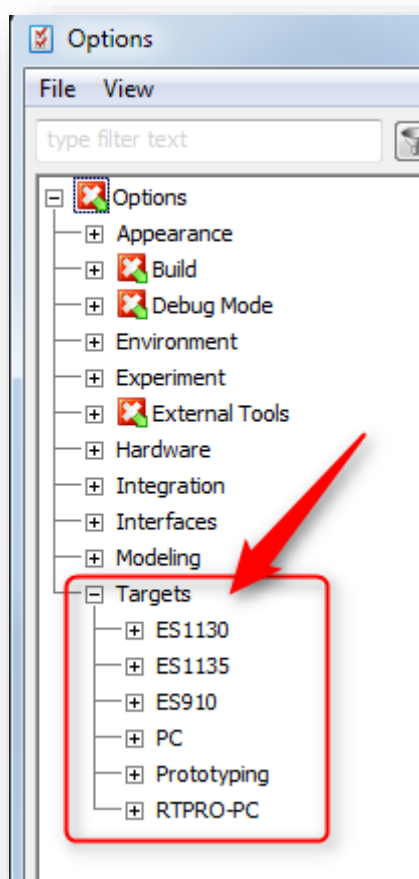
Options

File View

type filter text

Options
Appearance
Build
Debug Mode
Environment
Experiment
External Tools
Hardware
Integration
Interfaces
Modeling
Targets
ES1130
ES1135
ES910
PC
Prototyping
RTPRO-PC